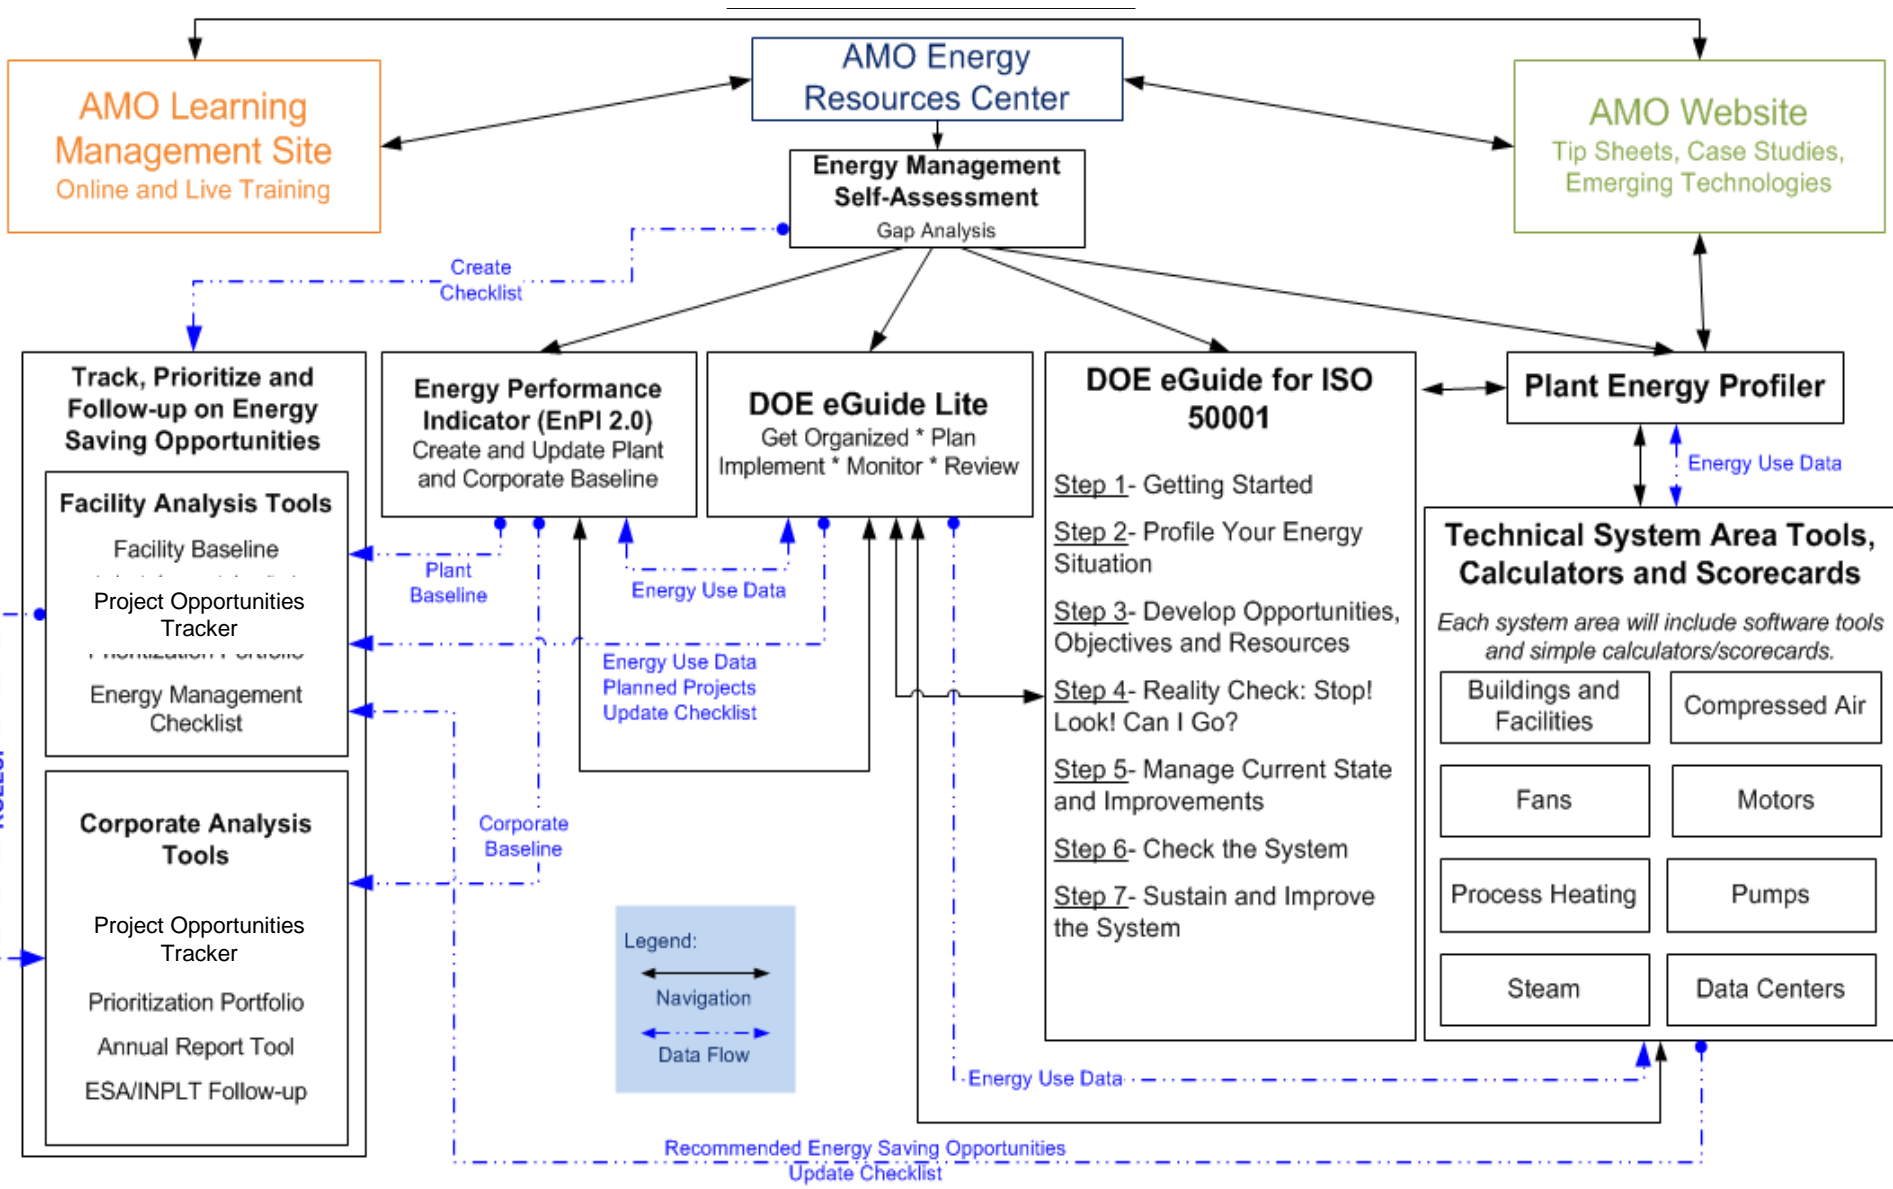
AMO Energy Resources Center

AMO Learning Management Site
Online and Live Training

AMO Website
Tip Sheets, Case Studies, Emerging Technologies

Energy Management Self-Assessment
Gap Analysis

Create Checklist

Track, Prioritize and Follow-up on Energy Saving Opportunities

Facility Analysis Tools
Facility Baseline
Project Opportunities Tracker
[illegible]
Energy Management Checklist

Corporate Analysis Tools
Project Opportunities Tracker
Prioritization Portfolio
Annual Report Tool
ESA/INPLT Follow-up

Energy Performance Indicator (EnPI 2.0)
Create and Update Plant and Corporate Baseline

DOE eGuide Lite
Get Organized * Plan Implement * Monitor * Review

DOE eGuide for ISO 50001
Step 1- Getting Started
Step 2- Profile Your Energy Situation
Step 3- Develop Opportunities, Objectives and Resources
Step 4- Reality Check: Stop! Look! Can I Go?
Step 5- Manage Current State and Improvements
Step 6- Check the System
Step 7- Sustain and Improve the System

Plant Energy Profiler

Energy Use Data

Technical System Area Tools, Calculators and Scorecards
Each system area will include software tools and simple calculators/scorecards.

| Buildings and Facilities | Compressed Air |
|---|---|
| Fans | Motors |
| Process Heating | Pumps |
| Steam | Data Centers |

Plant Baseline

Energy Use Data

Energy Use Data
Planned Projects
Update Checklist

Corporate Baseline

Legend:
Navigation
Data Flow

Energy Use Data

Recommended Energy Saving Opportunities
Update Checklist